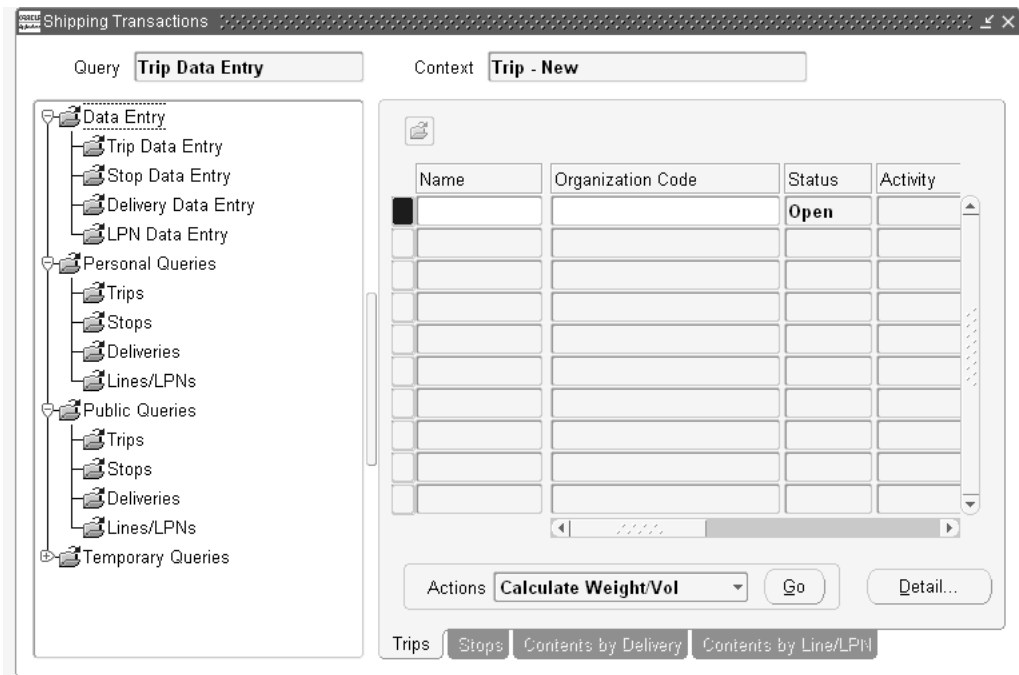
Shipping Transactions

Query Trip Data Entry

Context Trip - New

Data Entry
Trip Data Entry
Stop Data Entry
Delivery Data Entry
LPN Data Entry
Personal Queries
Trips
Stops
Deliveries
Lines/LPNs
Public Queries
Trips
Stops
Deliveries
Lines/LPNs
Temporary Queries

| Name | Organization Code | Status | Activity |
|---|---|---|---|
| | | Open | |
| | | | |
| | | | |
| | | | |
| | | | |
| | | | |
| | | | |
| | | | |
| | | | |
| | | | |

Actions Calculate Weight/Vol

Go

Detail...

Trips
Stops
Contents by Delivery
Contents by Line/LPN